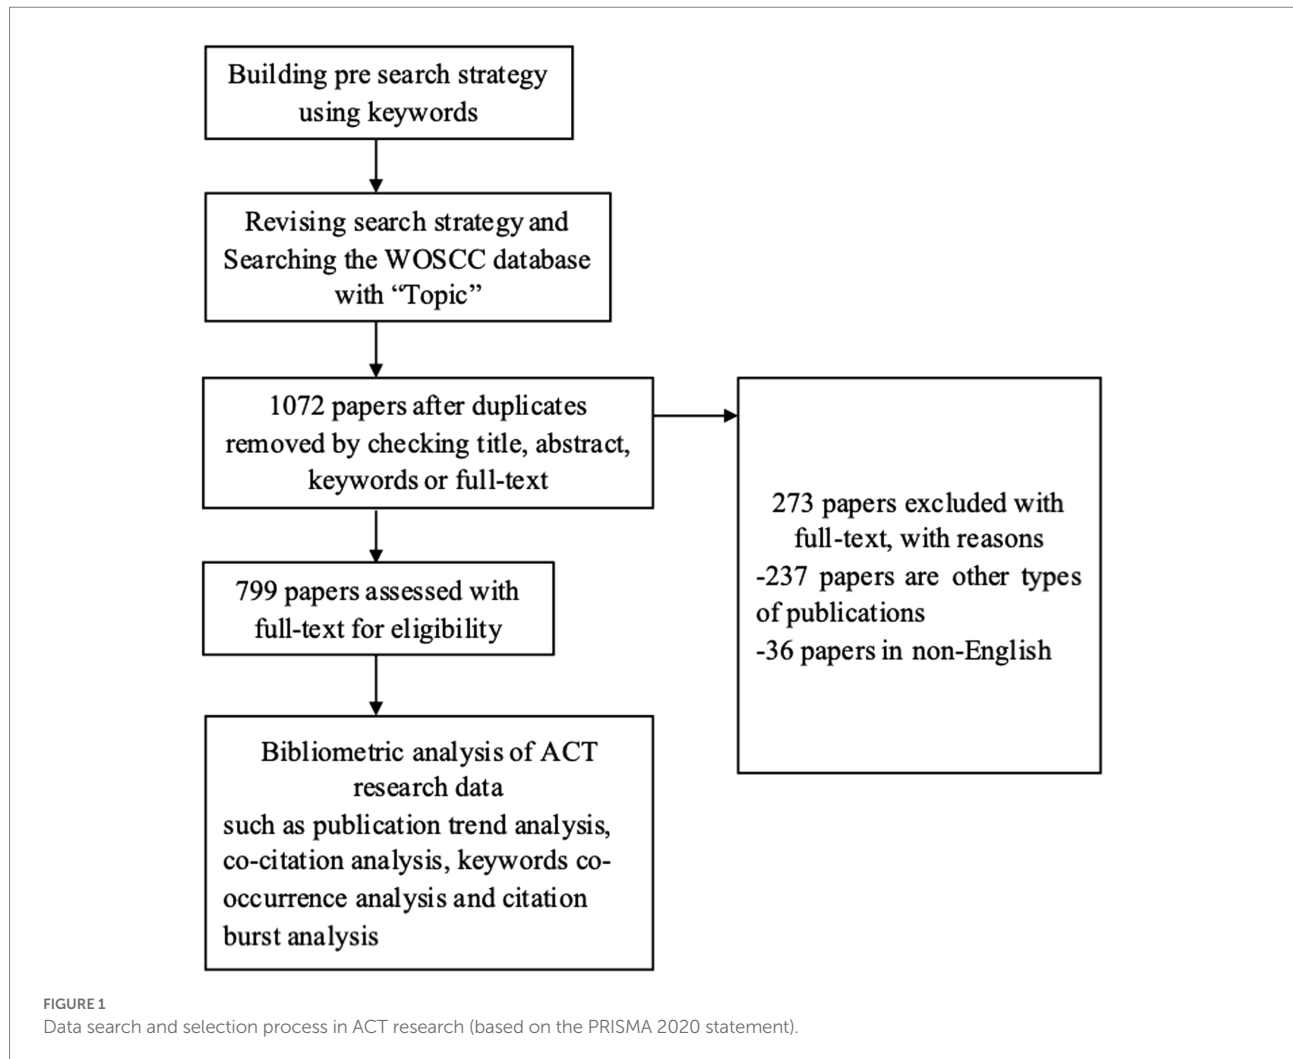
Building pre search strategy using keywords

Revising search strategy and Searching the WOSCC database with "Topic"

1072 papers after duplicates removed by checking title, abstract, keywords or full-text

273 papers excluded with full-text, with reasons
-237 papers are other types of publications
-36 papers in non-English

799 papers assessed with full-text for eligibility

Bibliometric analysis of ACT research data
such as publication trend analysis, co-citation analysis, keywords co-occurrence analysis and citation burst analysis

FIGURE 1
Data search and selection process in ACT research (based on the PRISMA 2020 statement).